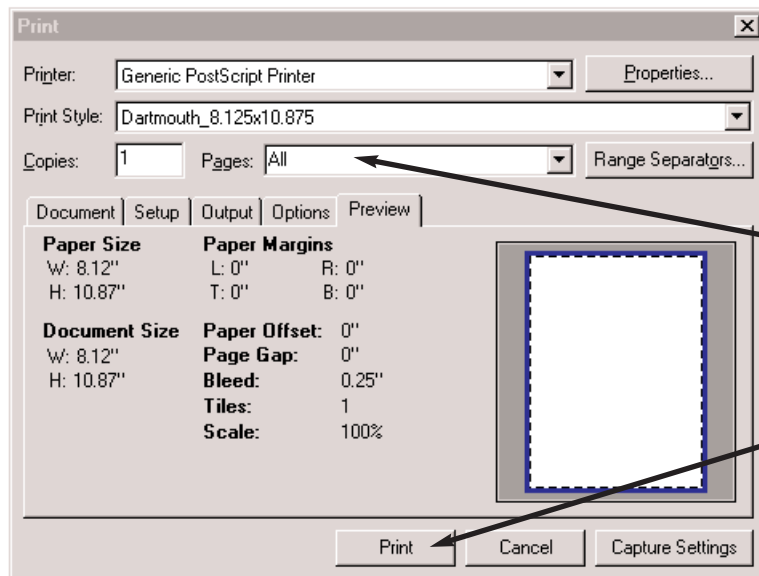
Print

Printer: Generic PostScript Printer

Properties...

Print Style: Dartmouth_8.125x10.875

Copies: 1

Pages: All

Range Separators...

Document | Setup | Output | Options | Preview

Paper Size
W: 8.12"
H: 10.87"

Paper Margins
L: 0" R: 0"
T: 0" B: 0"

Document Size
W: 8.12"
H: 10.87"

Paper Offset: 0"
Page Gap: 0"
Bleed: 0.25"
Tiles: 1
Scale: 100%

Print

Cancel

Capture Settings